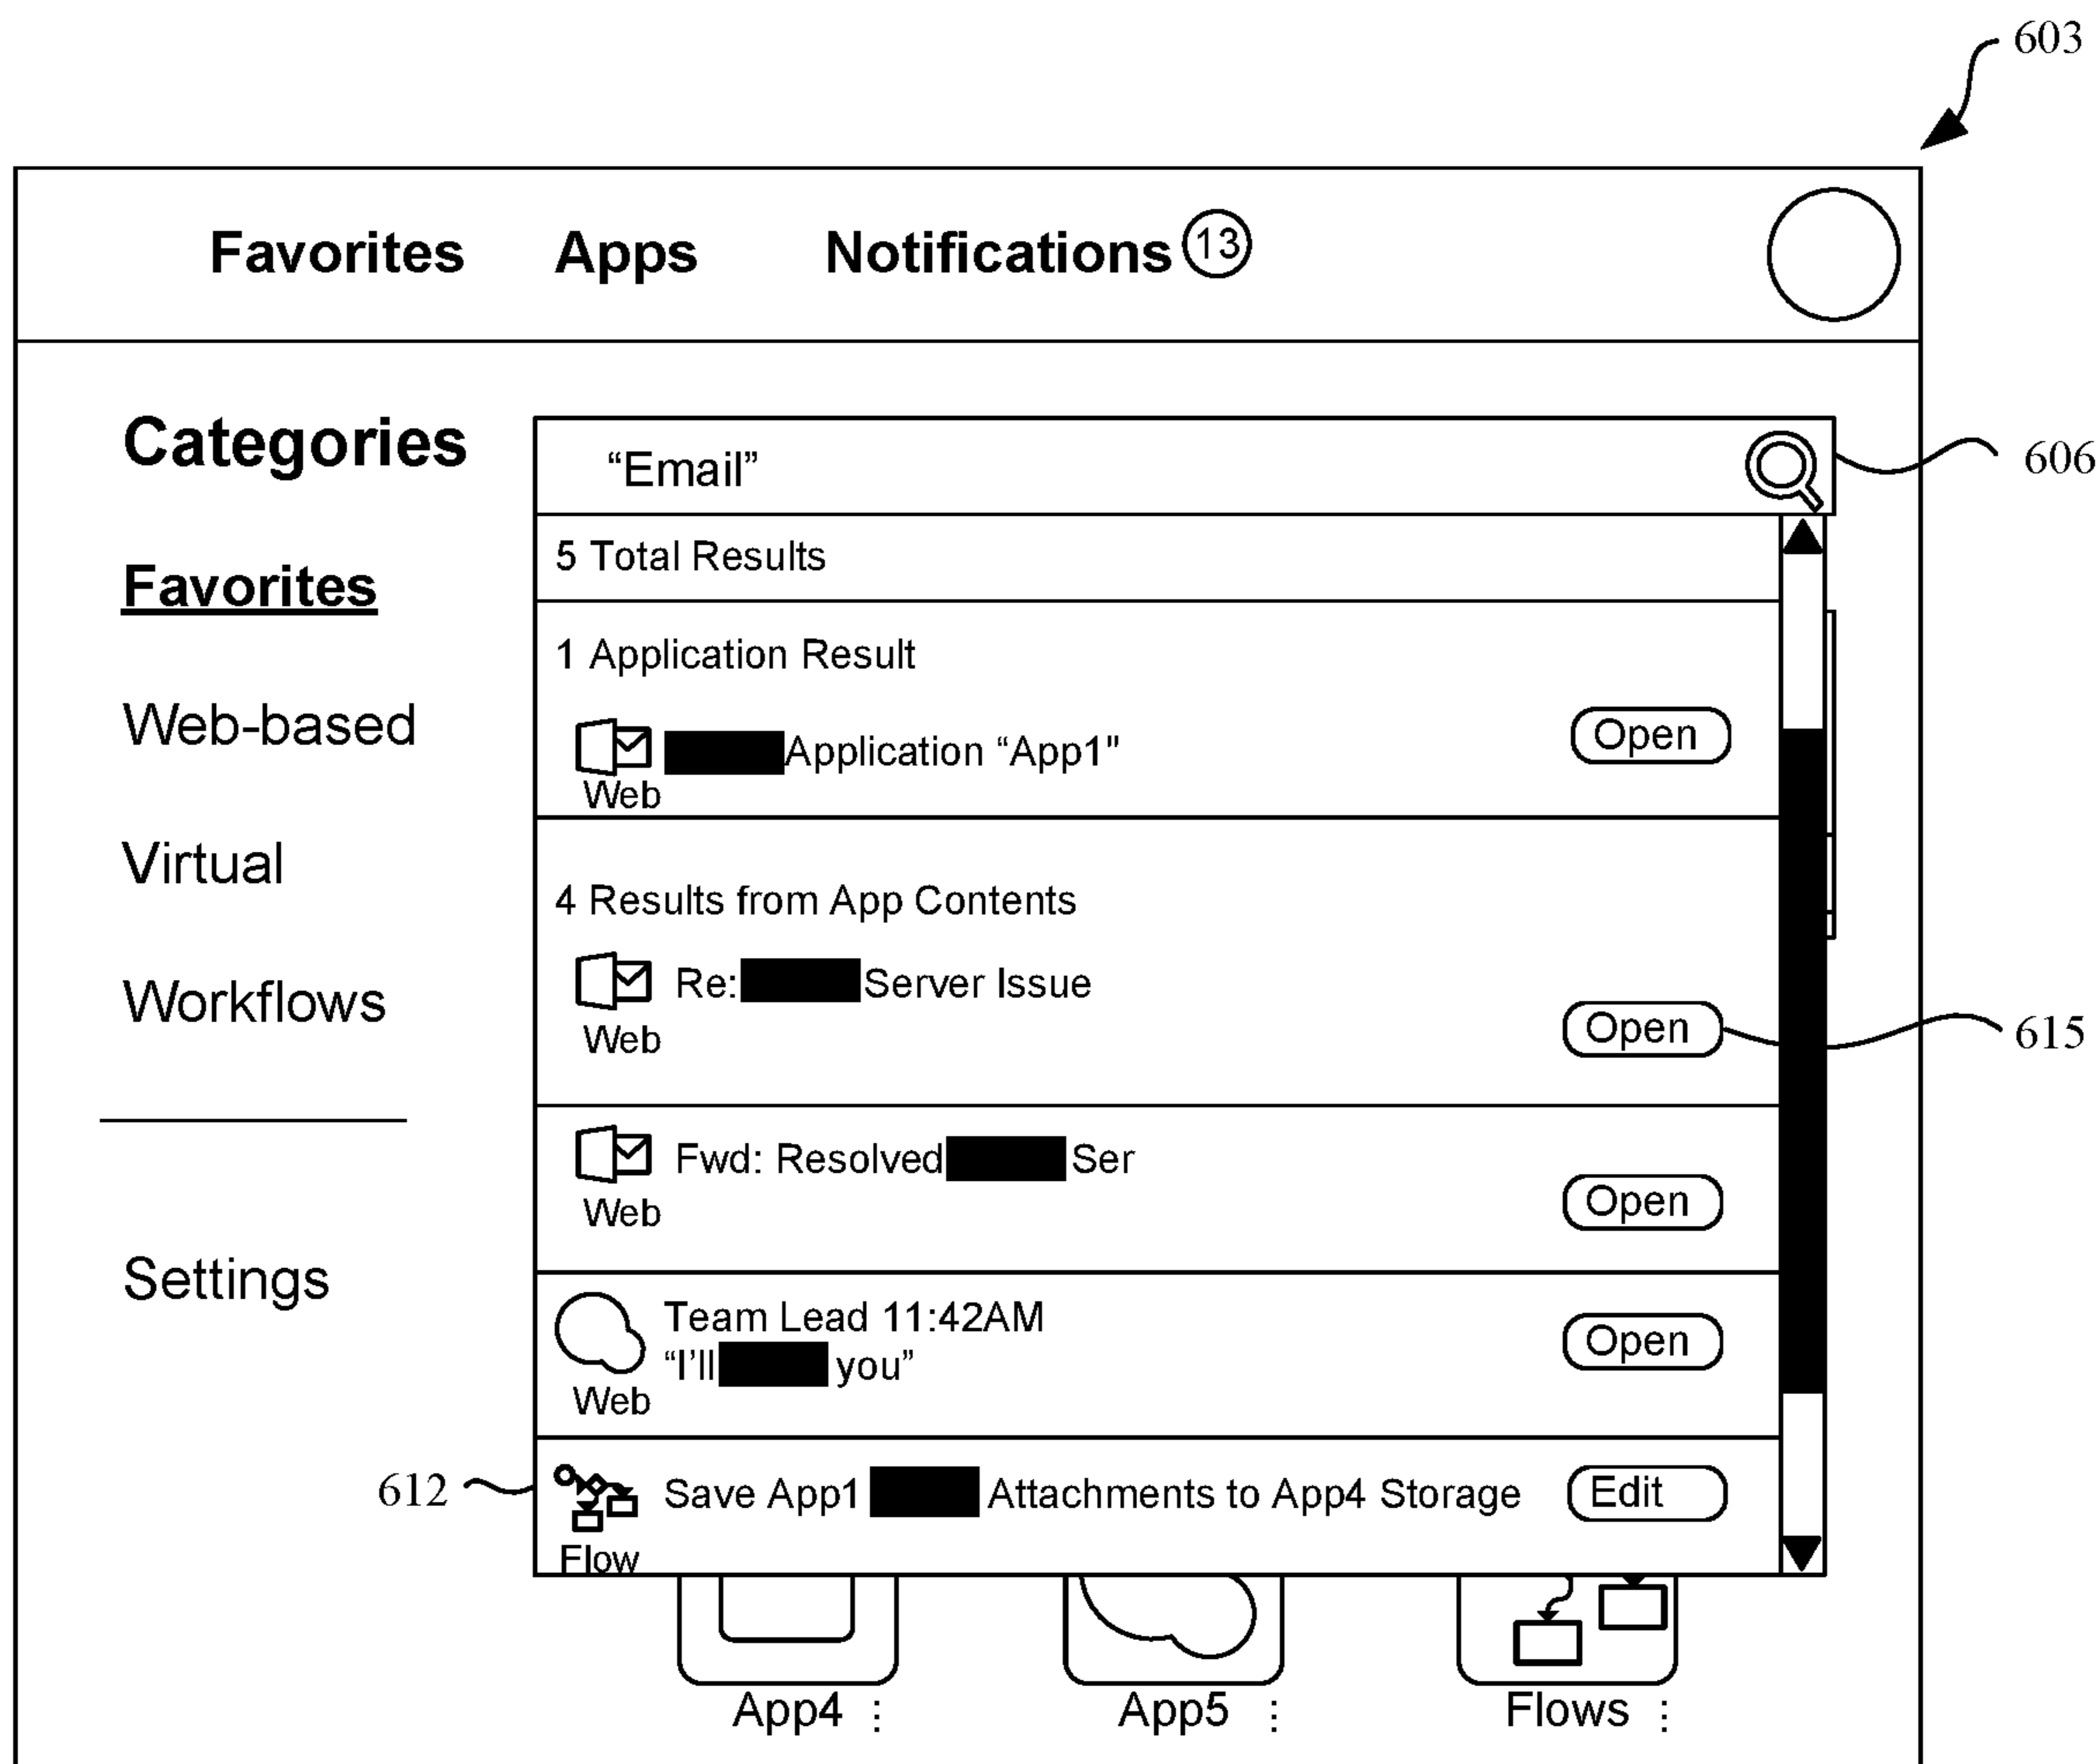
603

Favorites Apps Notifications 13

Categories

Favorites

Web-based

Virtual

Workflows

Settings

"Email"

606

5 Total Results

1 Application Result

Web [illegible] Application "App1"

Open

4 Results from App Contents

Web Re: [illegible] Server Issue

Open

615

Web Fwd: Resolved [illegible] Ser

Open

Web Team Lead 11:42AM "I'll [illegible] you"

Open

612

Flow Save App1 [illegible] Attachments to App4 Storage

Edit

App4 ⋮

App5 ⋮

Flows ⋮